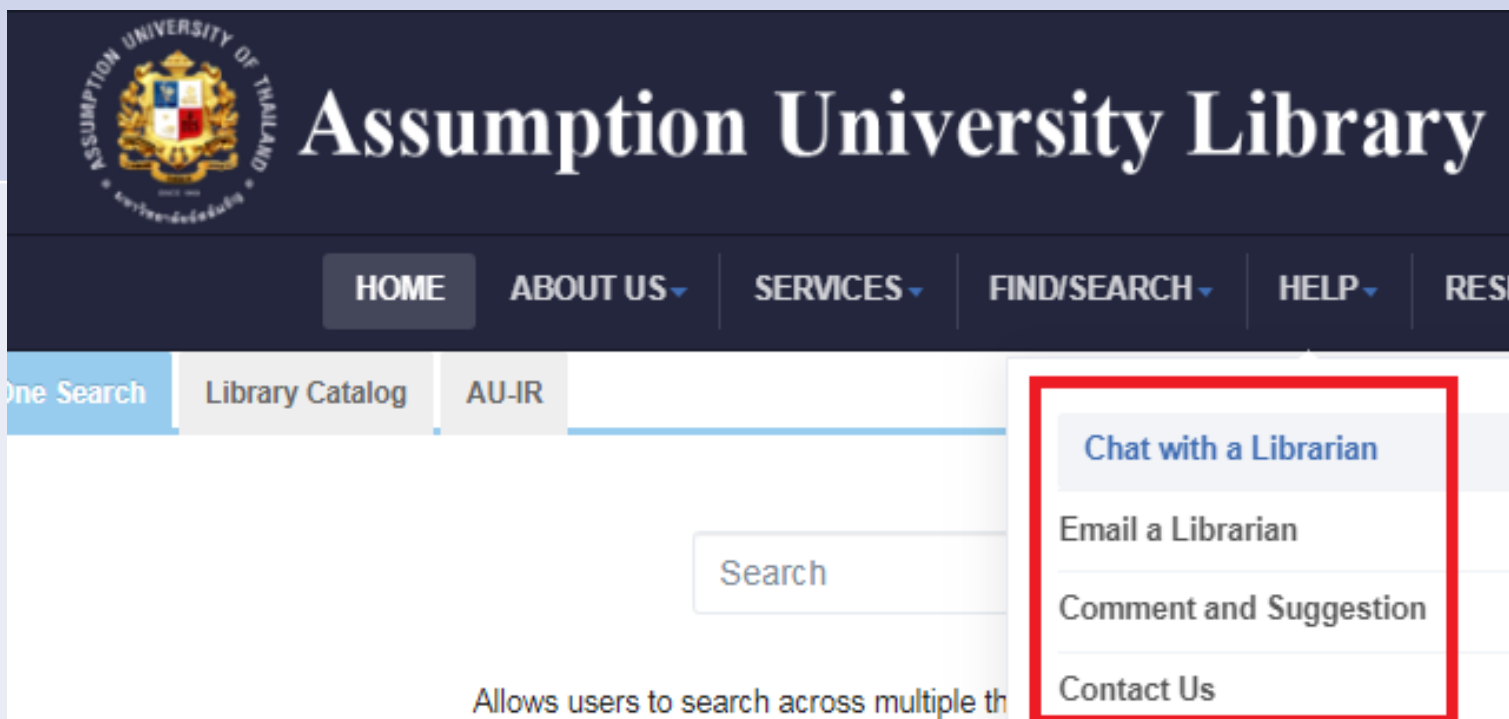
ASSUMPTION UNIVERSITY OF THAILAND

Assumption University Library

HOME ABOUT US SERVICES FIND/SEARCH HELP RES

One Search Library Catalog AU-IR

Chat with a Librarian
Email a Librarian
Comment and Suggestion
Contact Us

Search

Allows users to search across multiple th